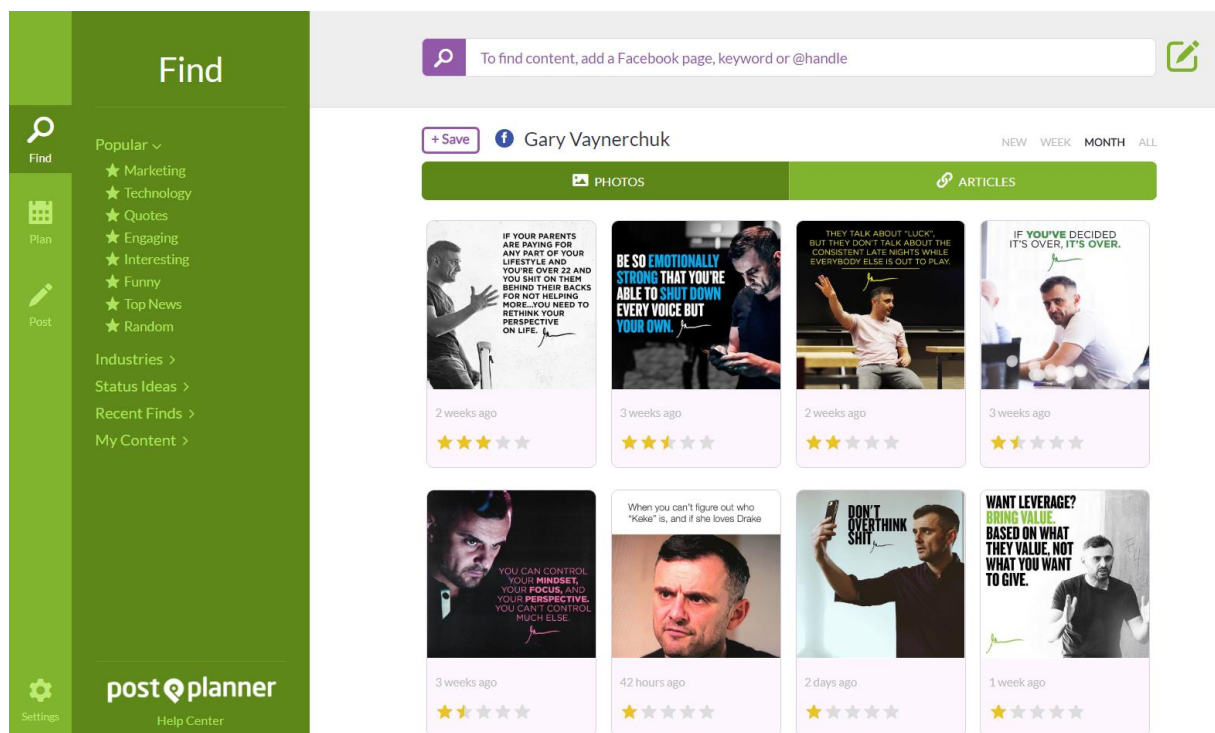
Find

Plan

Post

Settings

Find

Popular
Marketing
Technology
Quotes
Engaging
Interesting
Funny
Top News
Random

Industries >
Status Ideas >
Recent Finds >
My Content >

post planner
Help Center

To find content, add a Facebook page, keyword or @handle

+ Save Gary Vaynerchuk

NEW WEEK MONTH ALL

PHOTOS ARTICLES

IF YOUR PARENTS ARE PAYING FOR ANY PART OF YOUR LIFESTYLE AND YOU'RE OVER 22 AND YOU SHIT ON THEM BEHIND THEIR BACKS FOR NOT HELPING MORE...YOU NEED TO RETHINK YOUR PERSPECTIVE ON LIFE.

2 weeks ago

BE SO EMOTIONALLY STRONG THAT YOU'RE ABLE TO SHUT DOWN EVERY VOICE BUT YOUR OWN.

3 weeks ago

THEY TALK ABOUT "LUCK", BUT THEY DON'T TALK ABOUT THE CONSISTENT LATE NIGHTS WHILE EVERYBODY ELSE IS OUT TO PLAY.

2 weeks ago

IF YOU'VE DECIDED IT'S OVER, IT'S OVER.

3 weeks ago

YOU CAN CONTROL YOUR MINDSET, YOUR FOCUS, AND YOUR PERSPECTIVE. YOU CAN'T CONTROL MUCH ELSE.

3 weeks ago

When you can't figure out who "Keke" is, and if she loves Drake

42 hours ago

DON'T OVERTHINK SHIT.

2 days ago

WANT LEVERAGE? BRING VALUE. BASED ON WHAT THEY VALUE, NOT WHAT YOU WANT TO GIVE.

1 week ago